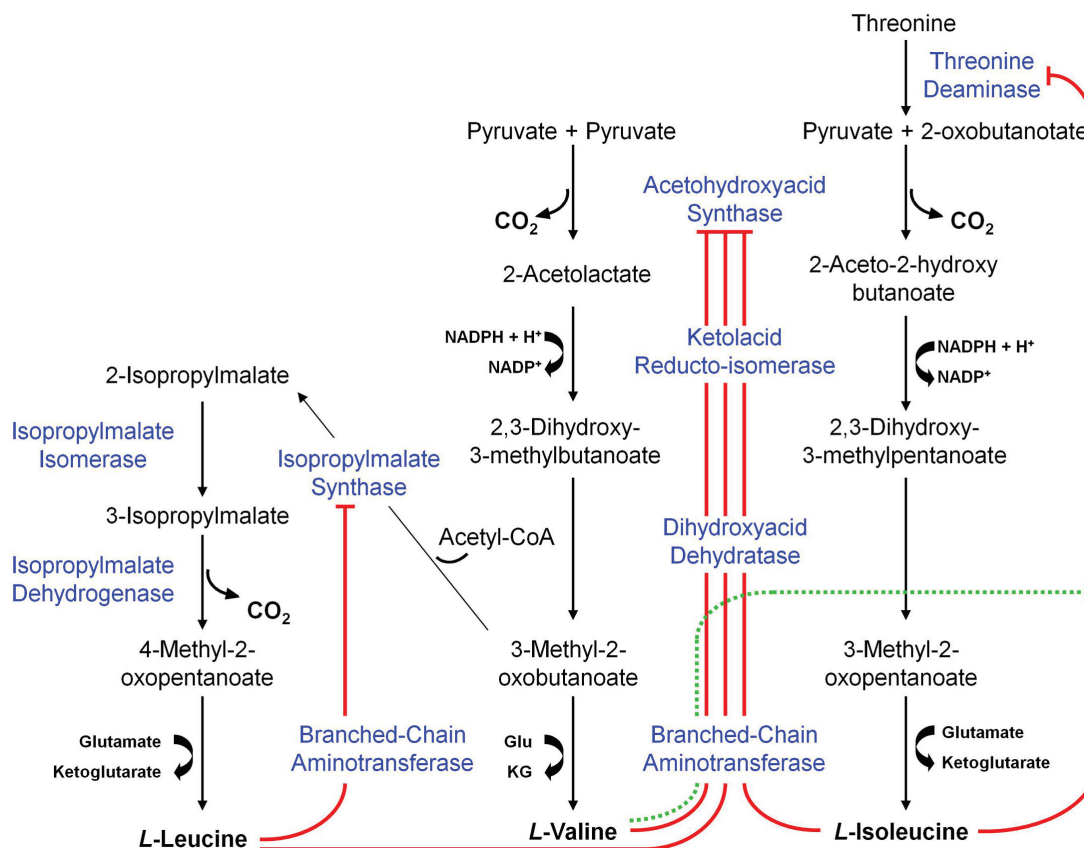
Threonine

Threonine Deaminase

Pyruvate + Pyruvate

Pyruvate + 2-oxobutanotate

Acetohydroxyacid Synthase

$CO_2$

$CO_2$

2-Acetolactate

2-Aceto-2-hydroxy butanoate

NADPH + H⁺

NADP⁺

Ketolacid Reducto-isomerase

NADPH + H⁺

NADP⁺

2-Isopropylmalate

Isopropylmalate Isomerase

Isopropylmalate Synthase

2,3-Dihydroxy-3-methylbutanoate

2,3-Dihydroxy-3-methylpentanoate

3-Isopropylmalate

Acetyl-CoA

Dihydroxyacid Dehydratase

Isopropylmalate Dehydrogenase

$CO_2$

4-Methyl-2-oxopentanoate

3-Methyl-2-oxobutanoate

3-Methyl-2-oxopentanoate

Glutamate

Ketoglutarate

Branched-Chain Aminotransferase

Glu

KG

Branched-Chain Aminotransferase

Glutamate

Ketoglutarate

*L*-Leucine

*L*-Valine

*L*-Isoleucine